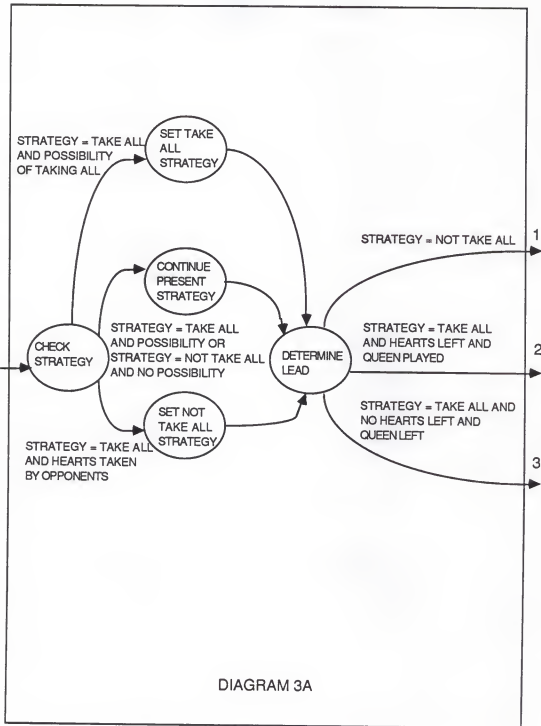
STRATEGY = TAKE ALL AND POSSIBILITY OF TAKING ALL

SET TAKE ALL STRATEGY

CONTINUE PRESENT STRATEGY

CHECK STRATEGY

STRATEGY = TAKE ALL AND POSSIBILITY OR STRATEGY = NOT TAKE ALL AND NO POSSIBILITY

SET NOT TAKE ALL STRATEGY

STRATEGY = TAKE ALL AND HEARTS TAKEN BY OPPONENTS

DETERMINE LEAD

STRATEGY = NOT TAKE ALL

1

STRATEGY = TAKE ALL AND HEARTS LEFT AND QUEEN PLAYED

2

STRATEGY = TAKE ALL AND NO HEARTS LEFT AND QUEEN LEFT

3

DIAGRAM 3A